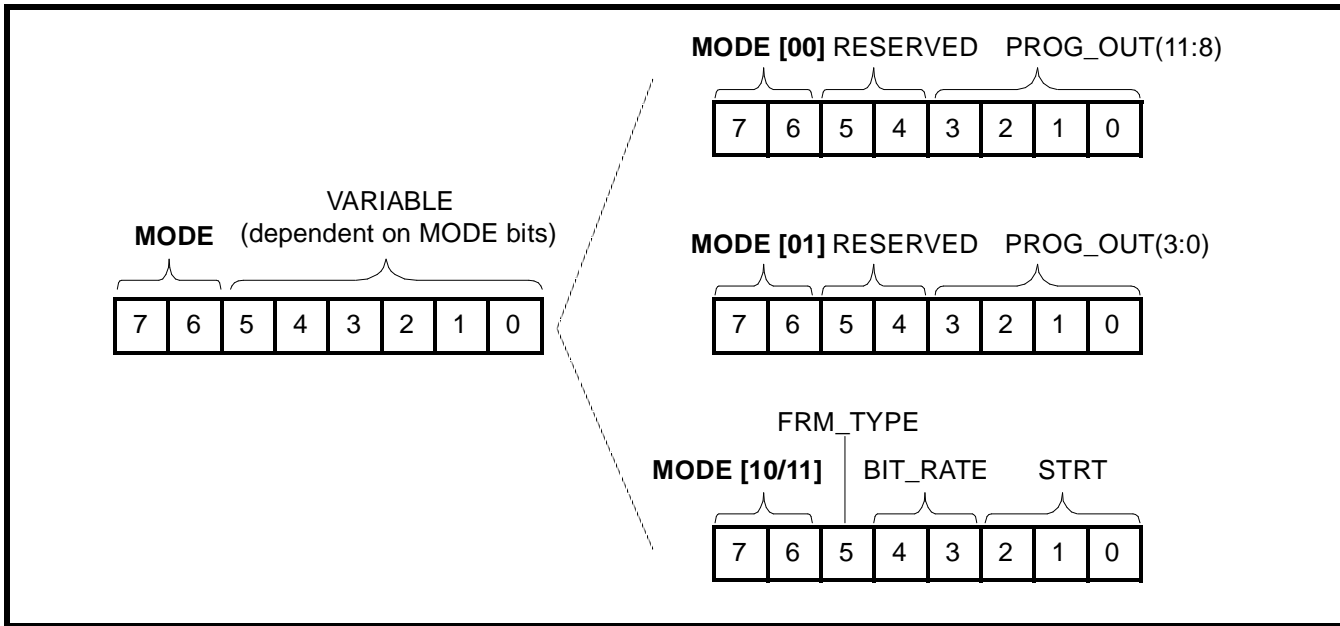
MODE

VARIABLE
(dependent on MODE bits)

| 7 | 6 | 5 | 4 | 3 | 2 | 1 | 0 |
|---|---|---|---|---|---|---|---|

MODE [00] RESERVED PROG_OUT(11:8)

| 7 | 6 | 5 | 4 | 3 | 2 | 1 | 0 |
|---|---|---|---|---|---|---|---|

MODE [01] RESERVED PROG_OUT(3:0)

| 7 | 6 | 5 | 4 | 3 | 2 | 1 | 0 |
|---|---|---|---|---|---|---|---|

FRM_TYPE

MODE [10/11] BIT_RATE STRT

| 7 | 6 | 5 | 4 | 3 | 2 | 1 | 0 |
|---|---|---|---|---|---|---|---|